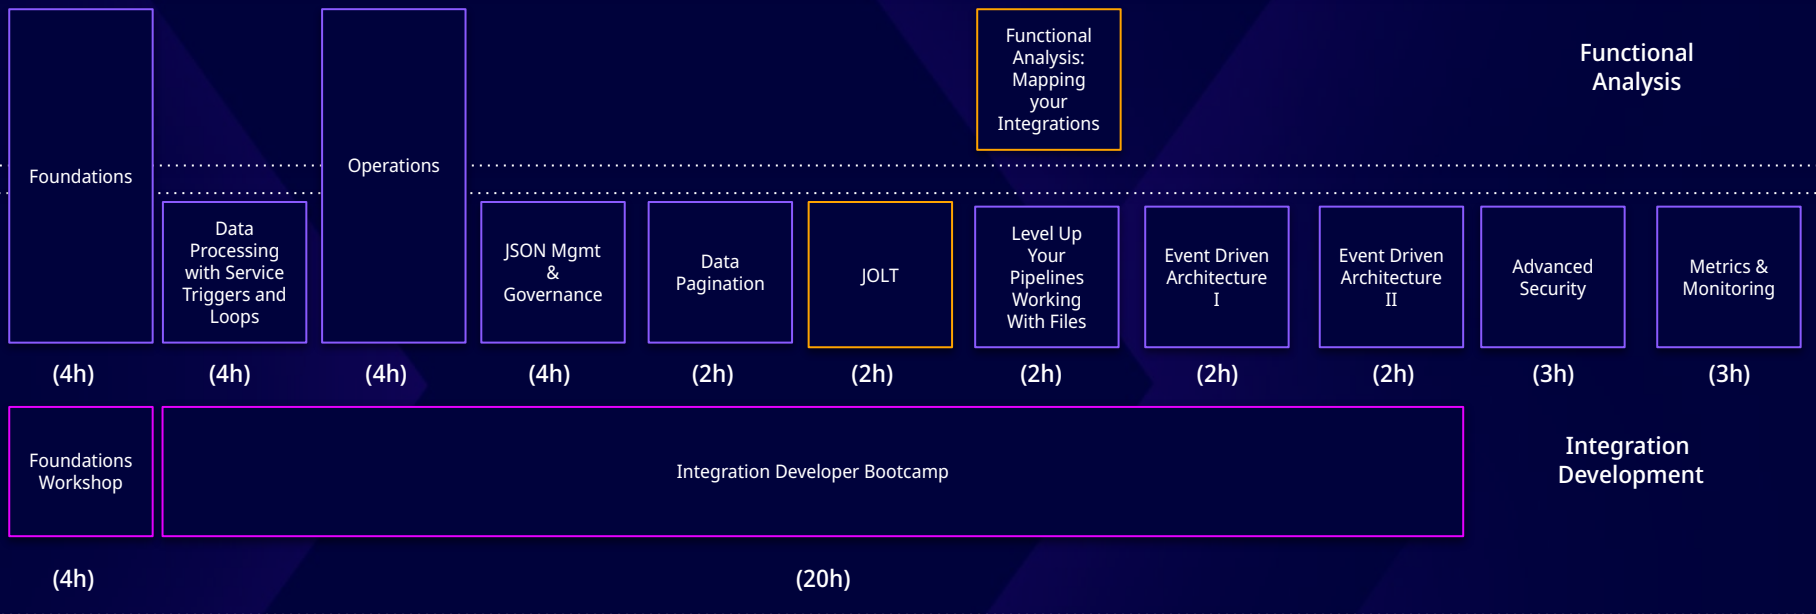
Functional Analysis: Mapping your Integrations

Functional Analysis

Foundations

Operations

Data Processing with Service Triggers and Loops

JSON Mgmt & Governance

Data Pagination

JOLT

Level Up Your Pipelines Working With Files

Event Driven Architecture I

Event Driven Architecture II

Advanced Security

Metrics & Monitoring

(4h) (4h) (4h) (4h) (2h) (2h) (2h) (2h) (2h) (3h) (3h)

Foundations Workshop

Integration Developer Bootcamp

Integration Development

(4h)

(20h)